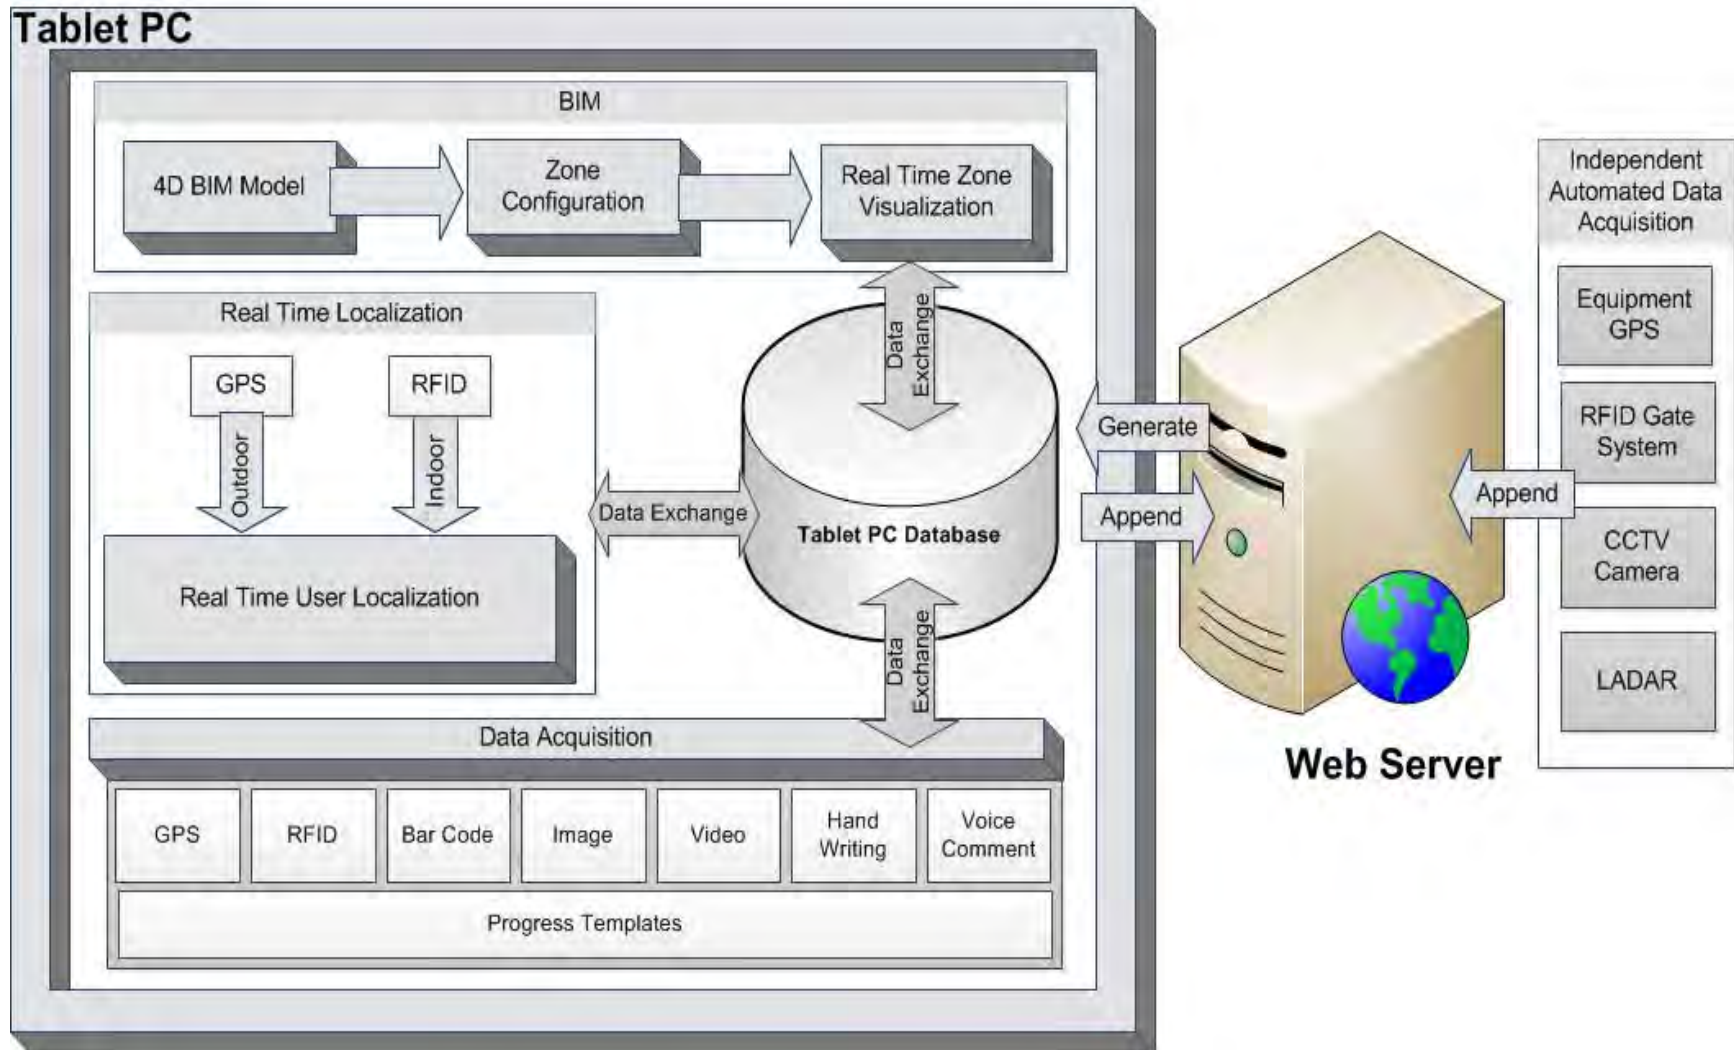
Tablet PC

BIM

4D BIM Model

Zone Configuration

Real Time Zone Visualization

Real Time Localization

GPS

RFID

Outdoor

Indoor

Real Time User Localization

Data Exchange

Data Exchange

Tablet PC Database

Data Exchange

Data Exchange

Generate

Append

Data Acquisition

| GPS | RFID | Bar Code | Image | Video | Hand Writing | Voice Comment |
|---|---|---|---|---|---|---|

Progress Templates

Web Server

Append

Independent Automated Data Acquisition

Equipment GPS

RFID Gate System

CCTV Camera

LADAR